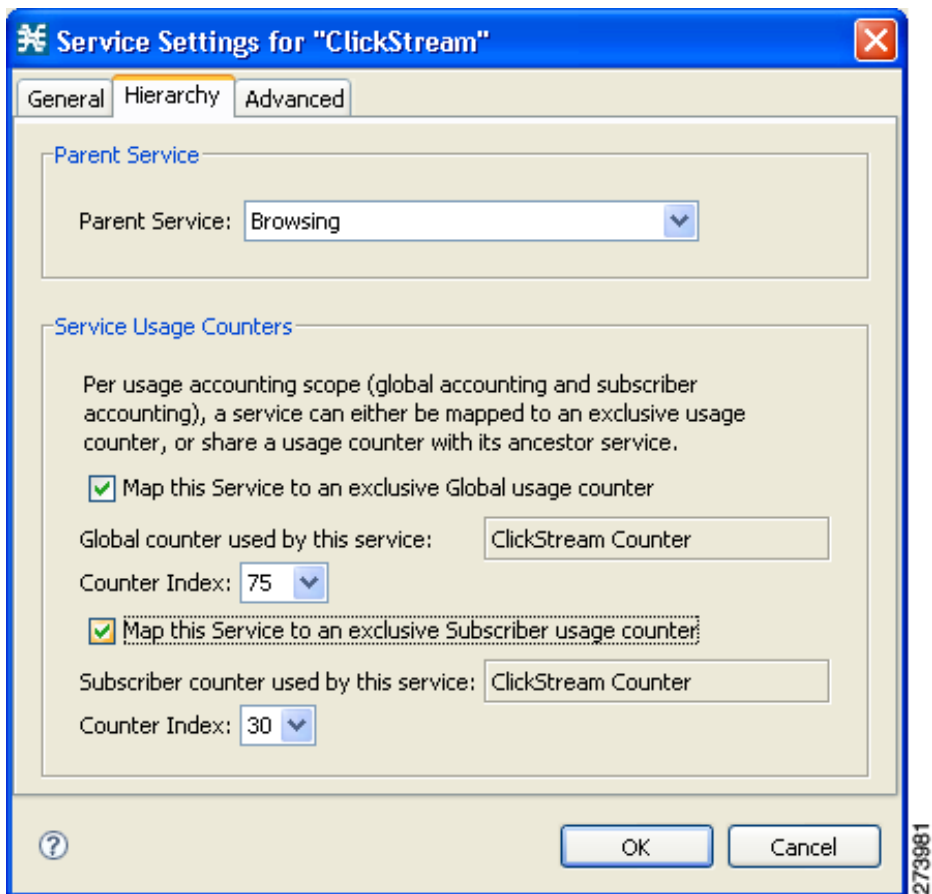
Service Settings for "ClickStream"

General | Hierarchy | Advanced

Parent Service

Parent Service: Browsing

Service Usage Counters

Per usage accounting scope (global accounting and subscriber accounting), a service can either be mapped to an exclusive usage counter, or share a usage counter with its ancestor service.

Map this Service to an exclusive Global usage counter

Global counter used by this service: ClickStream Counter

Counter Index: 75

Map this Service to an exclusive Subscriber usage counter

Subscriber counter used by this service: ClickStream Counter

Counter Index: 30

?

OK

Cancel

273981